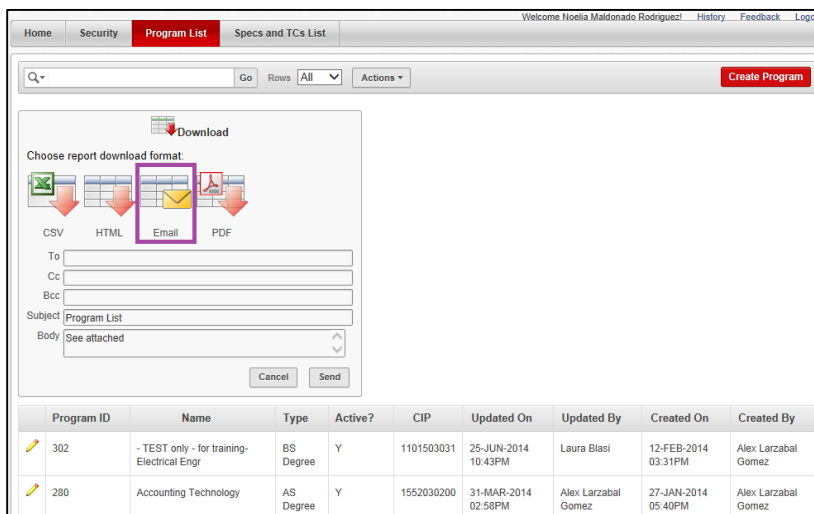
Welcome Noelia Maldonado Rodriguez! History Feedback Logo

Home | Security | Program List | Specs and TCs List

Go Rows All Actions ▾ Create Program

Download

Choose report download format:

CSV HTML Email PDF

To

Cc

Bcc

Subject Program List

Body See attached

Cancel Send

| | Program ID | Name | Type | Active? | CIP | Updated On | Updated By | Created On | Created By |
|---|---|---|---|---|---|---|---|---|---|
| | 302 | - TEST only - for training- Electrical Engr | BS Degree | Y | 1101503031 | 25-JUN-2014 10:43PM | Laura Blasi | 12-FEB-2014 03:31PM | Alex Larzabal Gomez |
| | 280 | Accounting Technology | AS Degree | Y | 1552030200 | 31-MAR-2014 02:58PM | Alex Larzabal Gomez | 27-JAN-2014 05:40PM | Alex Larzabal Gomez |